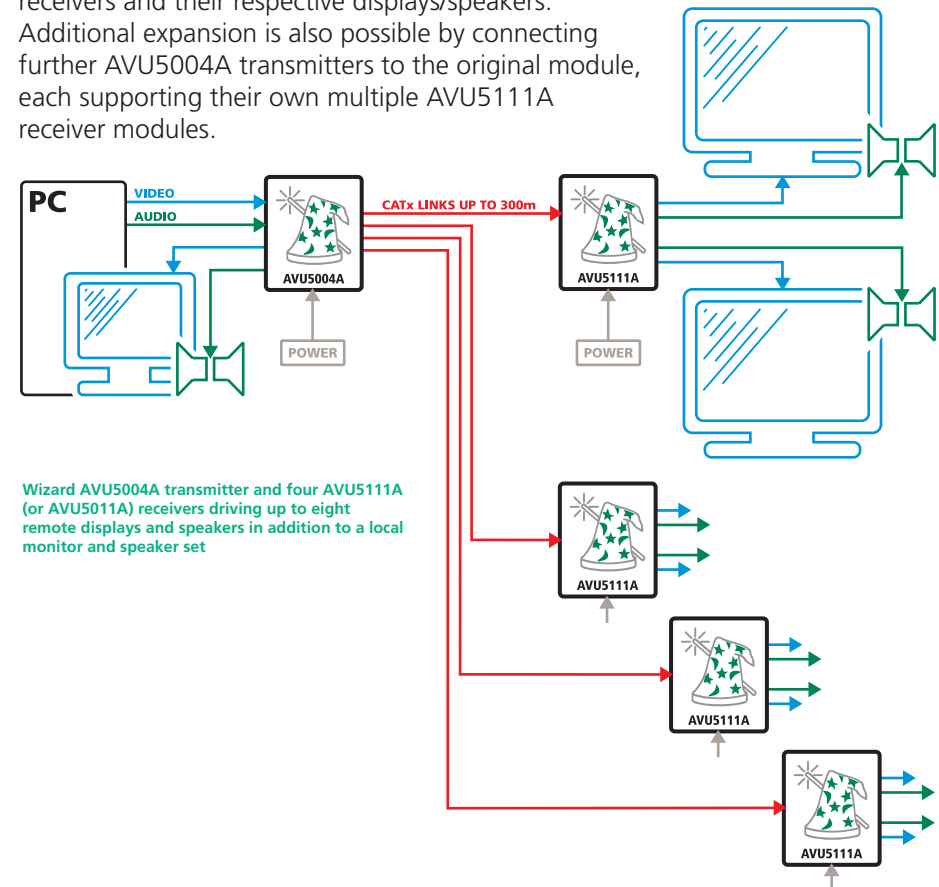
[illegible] receivers and their respective displays/speakers. Additional expansion is also possible by connecting further AVU5004A transmitters to the original module, each supporting their own multiple AVU5111A receiver modules.

PC

VIDEO

AUDIO

AVU5004A

POWER

CATx LINKS UP TO 300m

AVU5111A

POWER

Wizard AVU5004A transmitter and four AVU5111A (or AVU5011A) receivers driving up to eight remote displays and speakers in addition to a local monitor and speaker set

AVU5111A

AVU5111A

AVU5111A